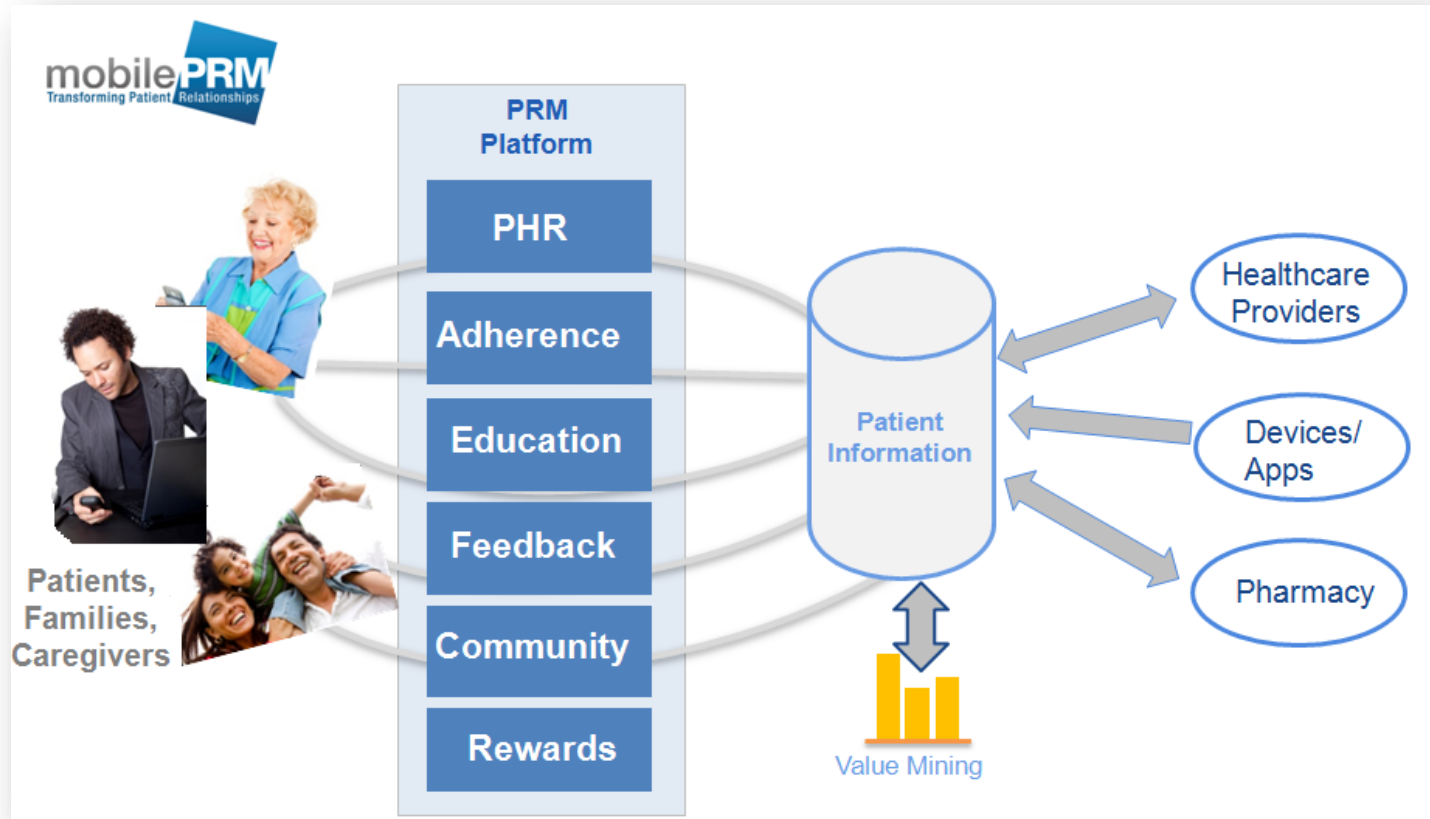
mobilePRM
Transforming Patient Relationships

PRM Platform

PHR

Adherence

Education

Feedback

Community

Rewards

Patients, Families, Caregivers

Patient Information

Value Mining

Healthcare Providers

Devices/ Apps

Pharmacy